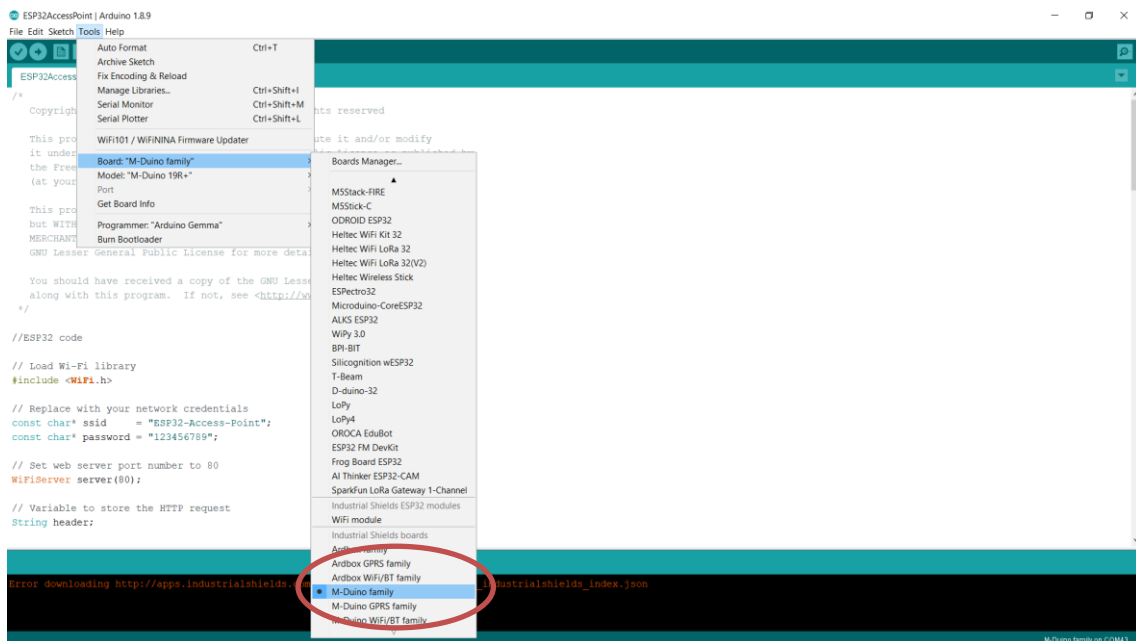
ESP32AccessPoint | Arduino 1.8.9

File Edit Sketch Tools Help

ESP32Access

Auto Format Ctrl+T
Archive Sketch
Fix Encoding & Reload
Manage Libraries... Ctrl+Shift+I
Serial Monitor Ctrl+Shift+M
Serial Plotter Ctrl+Shift+L
WiFi101 / WiFiNINA Firmware Updater
Board: "M-Duino family"
Model: "M-Duino 19R+"
Port
Get Board Info
Programmer: "Arduino Gemma"
Burn Bootloader

Boards Manager...
▲
M5Stack-FIRE
M5Stick-C
ODROID ESP32
Heltec WiFi Kit 32
Heltec WiFi LoRa 32
Heltec WiFi LoRa 32(V2)
Heltec Wireless Stick
ESPectro32
Microduino-CoreESP32
ALKS ESP32
WiPy 3.0
BPI-BIT
Silicognition wESP32
T-Beam
D-duino-32
LoPy
LoPy4
OROCA EduBot
ESP32 FM DevKit
Frog Board ESP32
AI Thinker ESP32-CAM
SparkFun LoRa Gateway 1-Channel
Industrial Shields ESP32 modules
WiFi module
Industrial Shields boards
Ardbox family
Ardbox GPRS family
Ardbox WiFi/BT family
• M-Duino family
M-Duino GPRS family
M-Duino WiFi/BT family

/*
Copyrigh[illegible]hts reserved

This pro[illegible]ute it and/or modify
it under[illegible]
the Free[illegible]
(at your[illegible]

This pro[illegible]
but WITH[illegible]
MERCHANT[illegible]
GNU Lesser General Public License for more deta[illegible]

You should have received a copy of the GNU Lesse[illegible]
along with this program. If not, see <http://w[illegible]
*/

//ESP32 code

// Load Wi-Fi library
#include <WiFi.h>

// Replace with your network credentials
const char* ssid = "ESP32-Access-Point";
const char* password = "123456789";

// Set web server port number to 80
WiFiServer server(80);

// Variable to store the HTTP request
String header;

Error downloading http://apps.industrialshields.co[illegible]_industrialshields_index.json

M-Duino family on COM3